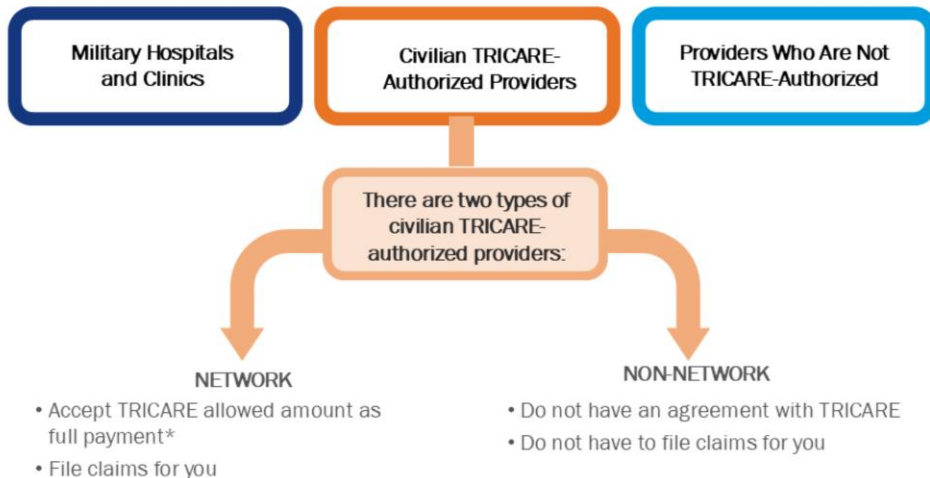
Military Hospitals and Clinics

Civilian TRICARE-Authorized Providers

Providers Who Are Not TRICARE-Authorized

There are two types of civilian TRICARE-authorized providers:

NETWORK
• Accept TRICARE allowed amount as full payment*
• File claims for you

NON-NETWORK
• Do not have an agreement with TRICARE
• Do not have to file claims for you